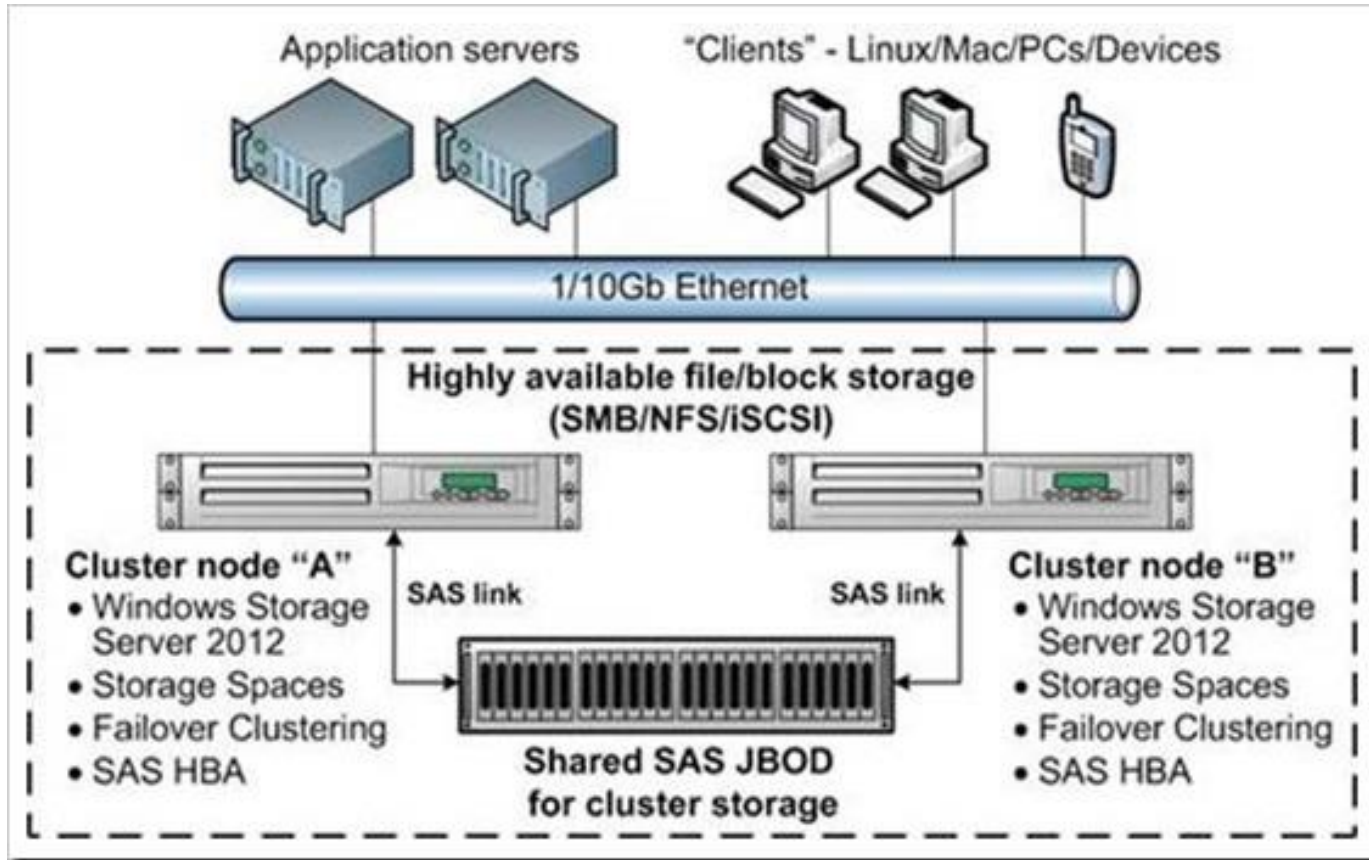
Application servers

"Clients" - Linux/Mac/PCs/Devices

1/10Gb Ethernet

Highly available file/block storage (SMB/NFS/iSCSI)

Cluster node "A"
• Windows Storage Server 2012
• Storage Spaces
• Failover Clustering
• SAS HBA

SAS link

SAS link

Cluster node "B"
• Windows Storage Server 2012
• Storage Spaces
• Failover Clustering
• SAS HBA

Shared SAS JBOD for cluster storage